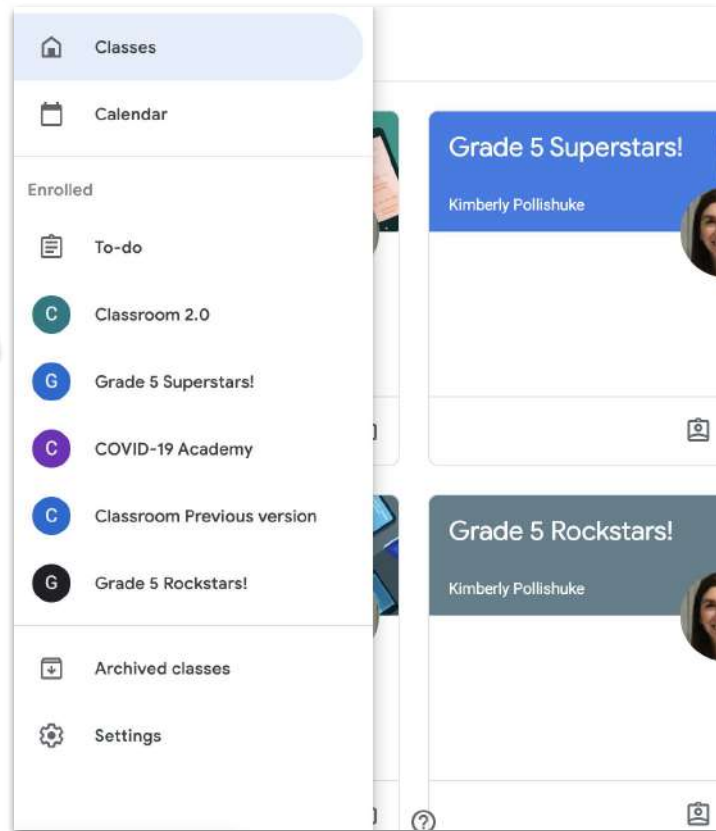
Classes

Calendar

Enrolled

To-do

C Classroom 2.0

G Grade 5 Superstars!

C COVID-19 Academy

C Classroom Previous version

G Grade 5 Rockstars!

Archived classes

Settings

Grade 5 Superstars!

Kimberly Pollishuke

Grade 5 Rockstars!

Kimberly Pollishuke